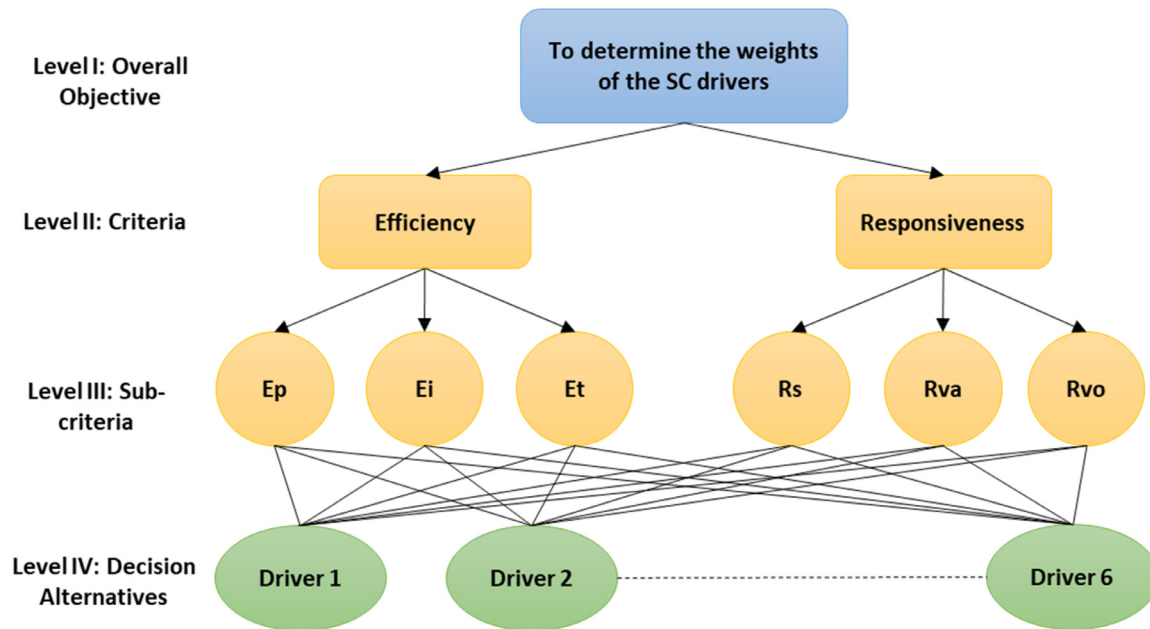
Level I: Overall Objective

To determine the weights of the SC drivers

Level II: Criteria

Efficiency

Responsiveness

Level III: Sub-criteria

Ep

Ei

Et

Rs

Rva

Rvo

Level IV: Decision Alternatives

Driver 1

Driver 2

Driver 6